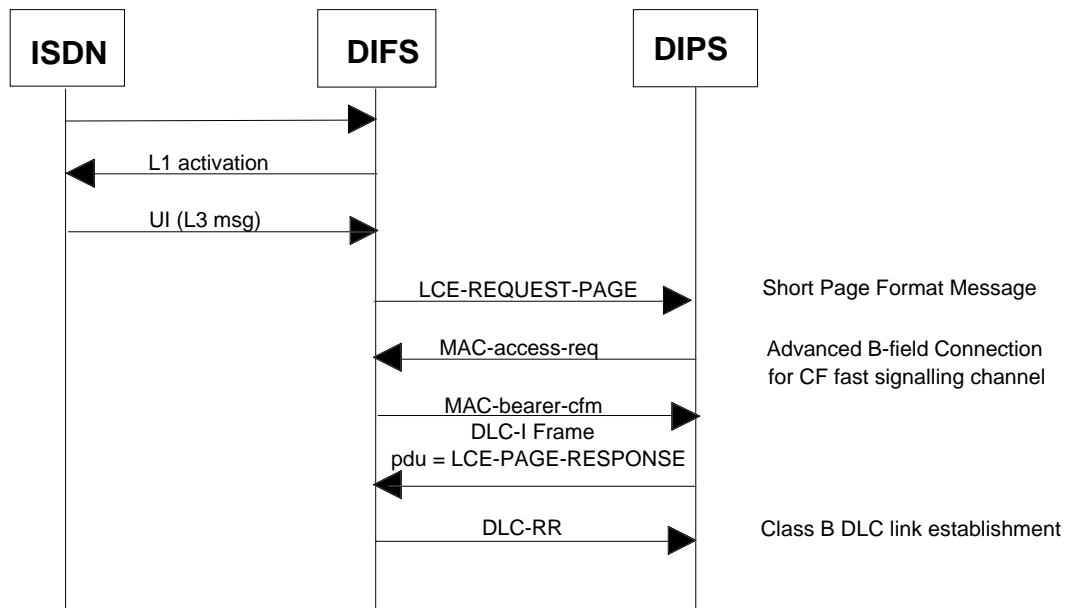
ISDN

DIFS

DIPS

L1 activation

UI (L3 msg)

LCE-REQUEST-PAGE

Short Page Format Message

MAC-access-req

Advanced B-field Connection for CF fast signalling channel

MAC-bearer-cfm

DLC-I Frame
pdu = LCE-PAGE-RESPONSE

DLC-RR

Class B DLC link establishment